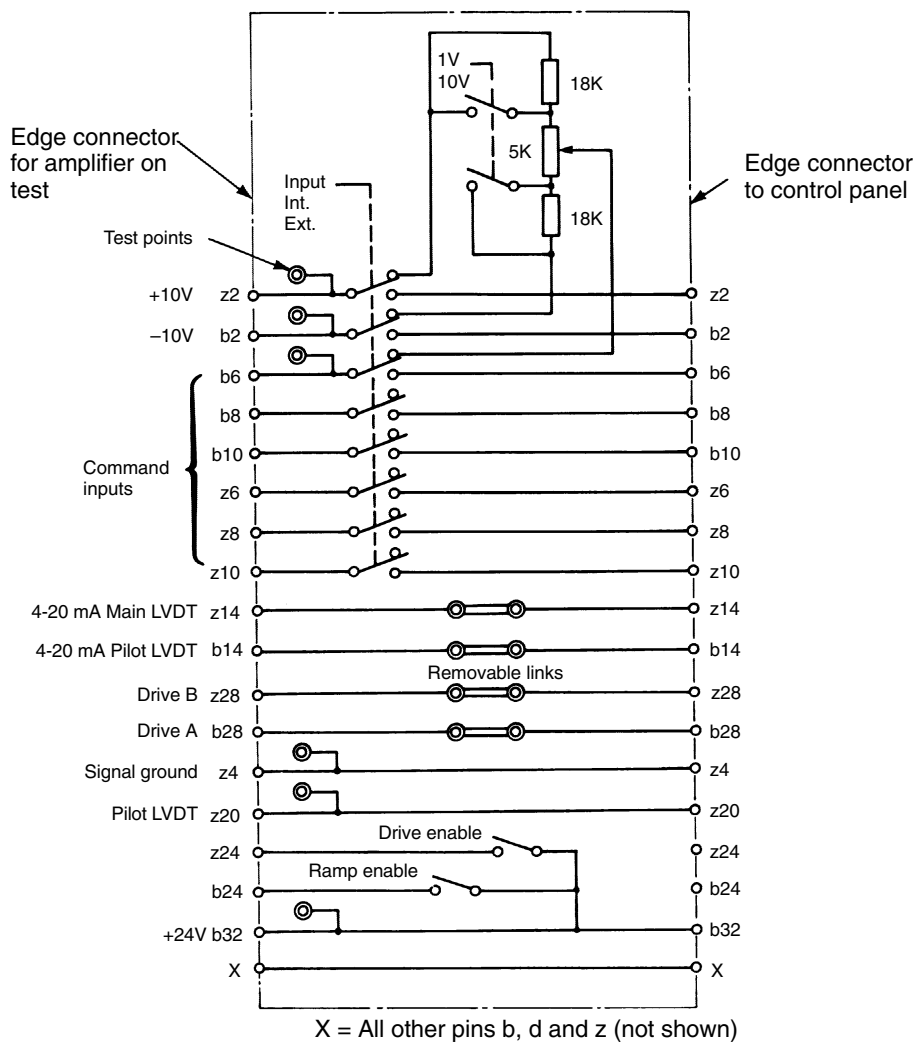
Edge connector for amplifier on test

Input
Int.
Ext.

1V
10V

18K

5K

18K

Edge connector to control panel

Test points

+10V z2
–10V b2
b6
b8
b10
z6
z8
z10

Command inputs

z2
b2
b6
b8
b10
z6
z8
z10

4-20 mA Main LVDT z14
4-20 mA Pilot LVDT b14
Removable links
Drive B z28
Drive A b28
Signal ground z4
Pilot LVDT z20
Drive enable
z24
Ramp enable
b24
+24V b32
X

z14
b14
z28
b28
z4
z20
z24
b24
b32
X

X = All other pins b, d and z (not shown)